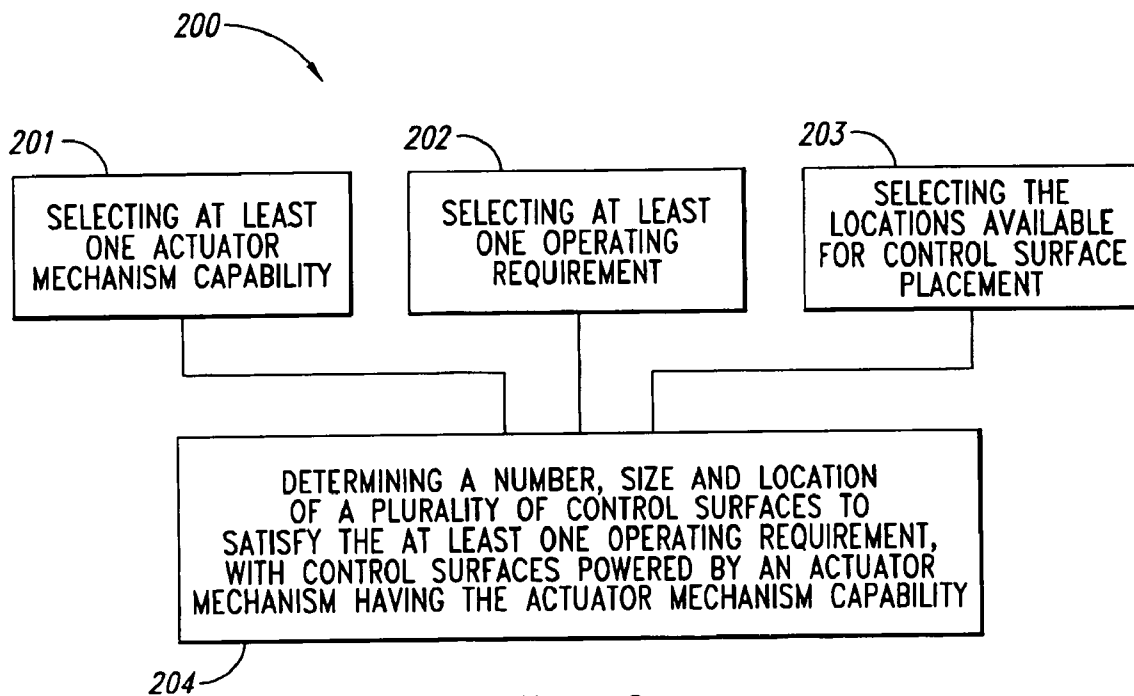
200

201

SELECTING AT LEAST ONE ACTUATOR MECHANISM CAPABILITY

202

SELECTING AT LEAST ONE OPERATING REQUIREMENT

203

SELECTING THE LOCATIONS AVAILABLE FOR CONTROL SURFACE PLACEMENT

DETERMINING A NUMBER, SIZE AND LOCATION OF A PLURALITY OF CONTROL SURFACES TO SATISFY THE AT LEAST ONE OPERATING REQUIREMENT, WITH CONTROL SURFACES POWERED BY AN ACTUATOR MECHANISM HAVING THE ACTUATOR MECHANISM CAPABILITY

204